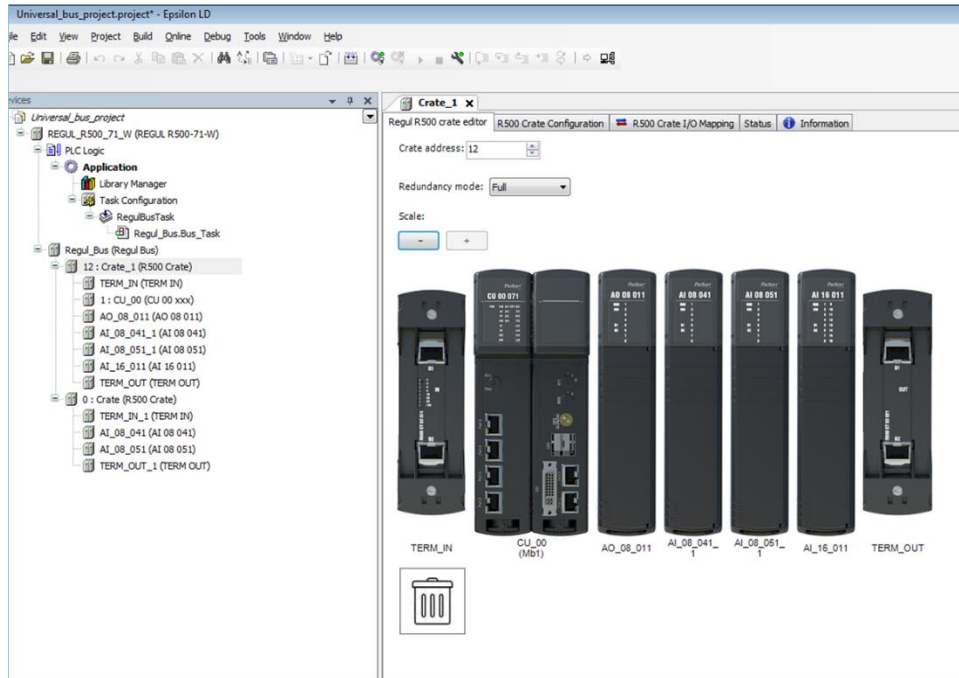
Universal_bus_project.project* - Epsilon LD

ile Edit View Project Build Online Debug Tools Window Help

vices

Universal_bus_project
REGUL_R500_71_W (REGUL R500-71-W)
PLC Logic
Application
Library Manager
Task Configuration
RegulBusTask
Regul_Bus.Bus_Task
Regul_Bus (Regul Bus)
12 : Crate_1 (R500 Crate)
TERM_IN (TERM IN)
1 : CU_00 (CU 00 xxx)
AO_08_011 (AO 08 011)
AI_08_041_1 (AI 08 041)
AI_08_051_1 (AI 08 051)
AI_16_011 (AI 16 011)
TERM_OUT (TERM OUT)
0 : Crate (R500 Crate)
TERM_IN_1 (TERM IN)
AI_08_041 (AI 08 041)
AI_08_051 (AI 08 051)
TERM_OUT_1 (TERM OUT)

Crate_1

Regul R500 crate editor | R500 Crate Configuration | R500 Crate I/O Mapping | Status | Information

Crate address: 12

Redundancy mode: Full

Scale:

- +

CU 00 071
AO 08 011
AI 08 041
AI 08 051
AI 16 011
OUT

TERM_IN CU_00 (Mb1) AO_08_011 AI_08_041_1 AI_08_051_1 AI_16_011 TERM_OUT